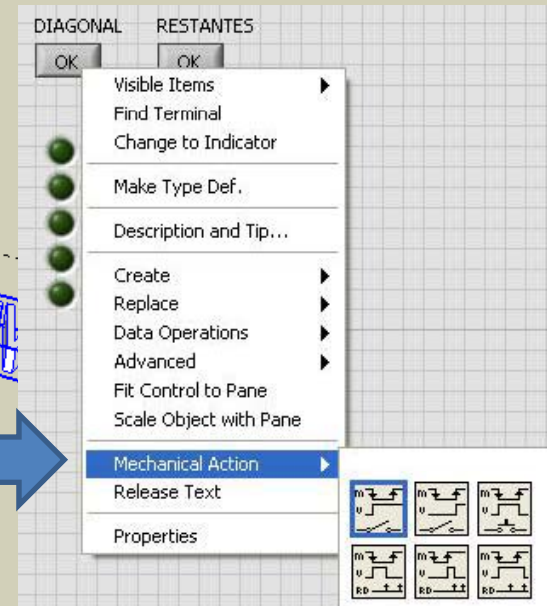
DIAGONAL RESTANTES
OK OK

Visible Items
Find Terminal
Change to Indicator

Make Type Def.

Description and Tip...

Create
Replace
Data Operations
Advanced
Fit Control to Pane
Scale Object with Pane

Mechanical Action
Release Text

Properties

m v
m v
m v
m v RD
m v RD
m v RD